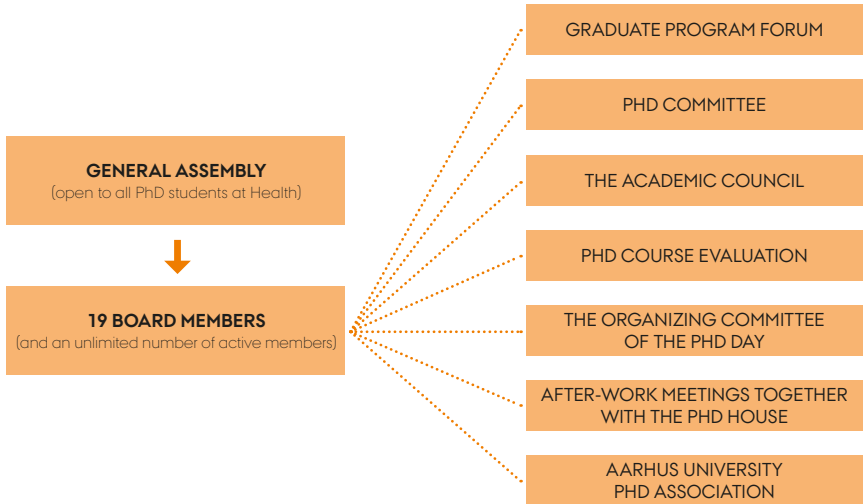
GENERAL ASSEMBLY
(open to all PhD students at Health)

19 BOARD MEMBERS
(and an unlimited number of active members)

GRADUATE PROGRAM FORUM

PHD COMMITTEE

THE ACADEMIC COUNCIL

PHD COURSE EVALUATION

THE ORGANIZING COMMITTEE OF THE PHD DAY

AFTER-WORK MEETINGS TOGETHER WITH THE PHD HOUSE

AARHUS UNIVERSITY PHD ASSOCIATION